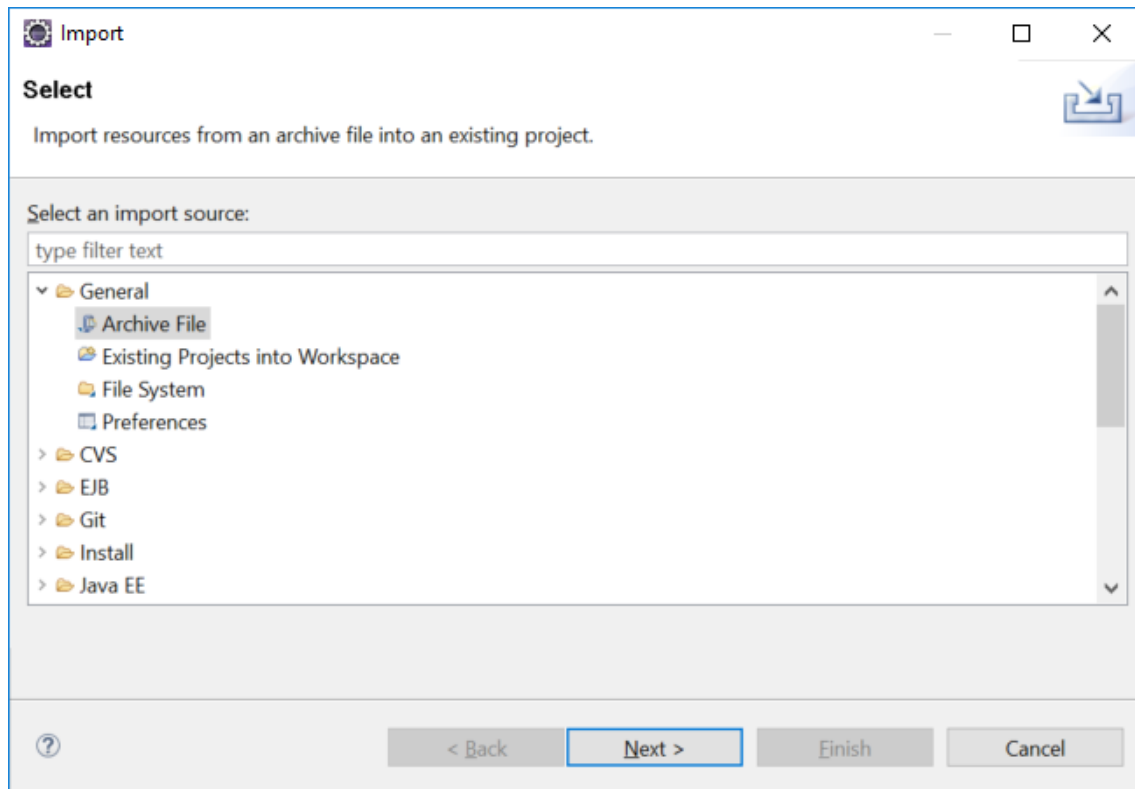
Import

Select

Import resources from an archive file into an existing project.

Select an import source:

type filter text

General
Archive File
Existing Projects into Workspace
File System
Preferences
CVS
EJB
Git
Install
Java EE

?

< Back

Next >

Finish

Cancel